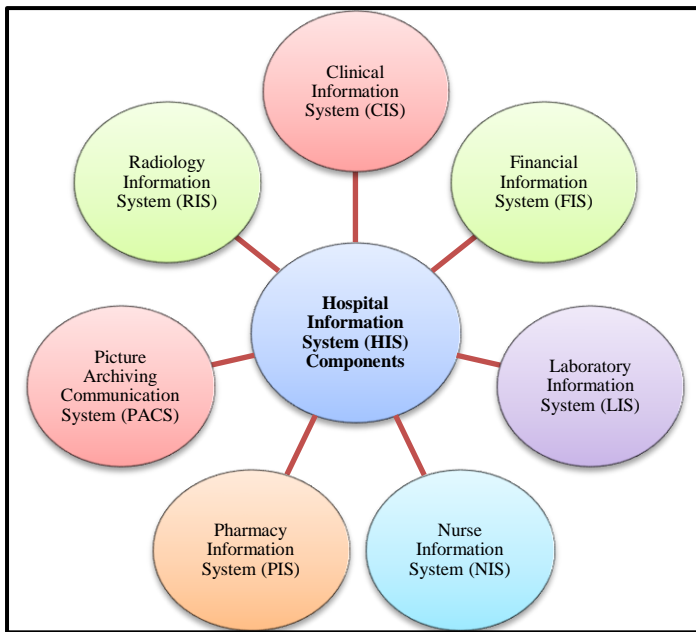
Clinical Information System (CIS)

Radiology Information System (RIS)

Financial Information System (FIS)

Hospital Information System (HIS) Components

Picture Archiving Communication System (PACS)

Laboratory Information System (LIS)

Pharmacy Information System (PIS)

Nurse Information System (NIS)